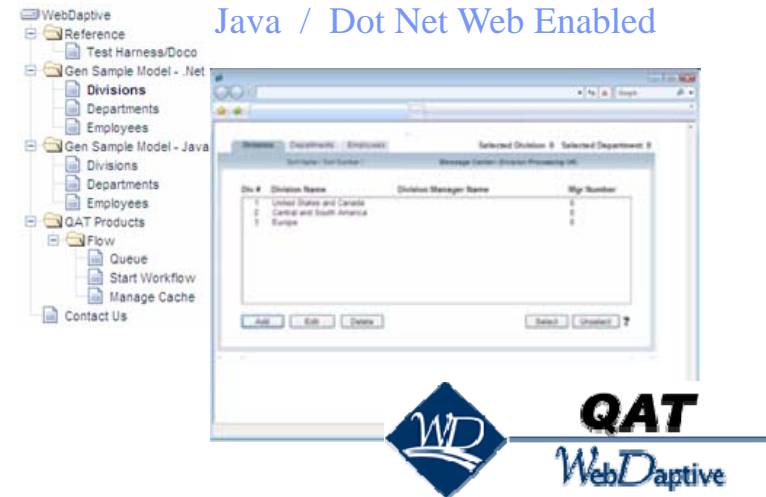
WebDaptive
Reference
Test Harness/Doco
Gen Sample Model - .Net
Divisions
Departments
Employees
Gen Sample Model - Java
Divisions
Departments
Employees
QAT Products
Flow
Queue
Start Workflow
Manage Cache
Contact Us

Java / Dot Net Web Enabled

Divisions Departments Employees
Selected Division: 0 Selected Department: 0
Sort Name / Sort Number /
Message Center: Division Processing OK

| Div # | Division Name | Division Manager Name | Mgr Number |
|---|---|---|---|
| 1 | United States and Canada | | 0 |
| 2 | Central and South America | | 0 |
| 3 | Europe | | 0 |

Add Edit Delete
Select Unselect ?

WD
QAT
WebDaptive